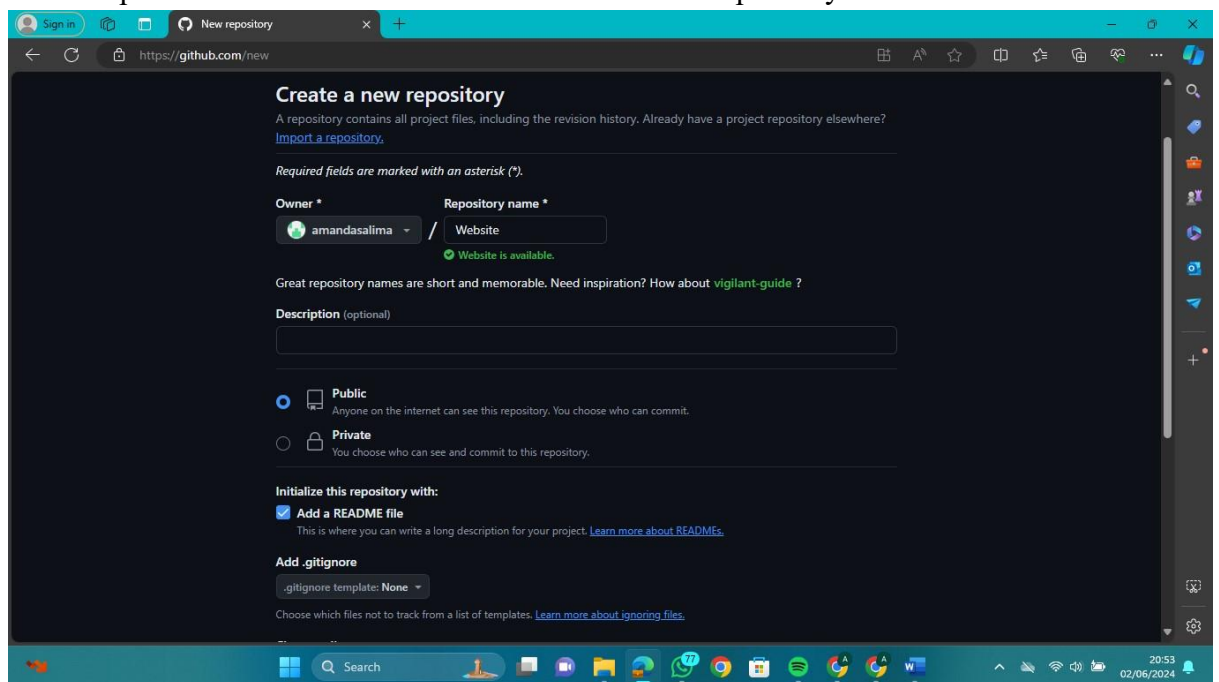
Sign in

New repository

https://github.com/new

Create a new repository

A repository contains all project files, including the revision history. Already have a project repository elsewhere? Import a repository.

Required fields are marked with an asterisk (*).

Owner *

amandasalima

/

Repository name *

Website

Website is available.

Great repository names are short and memorable. Need inspiration? How about vigilant-guide ?

Description (optional)

Public
Anyone on the internet can see this repository. You choose who can commit.

Private
You choose who can see and commit to this repository.

Initialize this repository with:

Add a README file
This is where you can write a long description for your project. Learn more about READMEs.

Add .gitignore

.gitignore template: None

Choose which files not to track from a list of templates. Learn more about ignoring files.

Search

77

20:53
02/06/2024